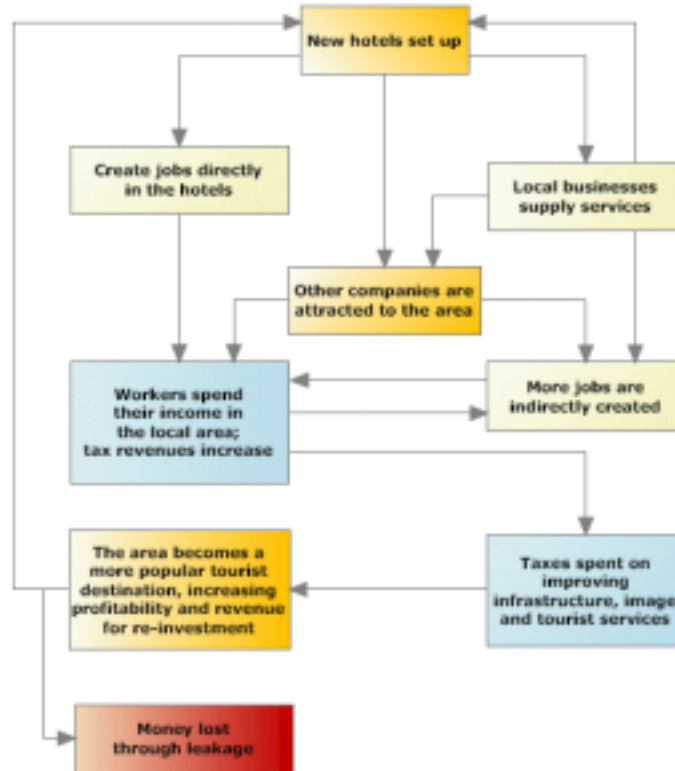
New hotels set up

Create jobs directly in the hotels

Local businesses supply services

Other companies are attracted to the area

Workers spend their income in the local area; tax revenues increase

More jobs are indirectly created

The area becomes a more popular tourist destination, increasing profitability and revenue for re-investment

Taxes spent on improving infrastructure, image and tourist services

Money lost through leakage